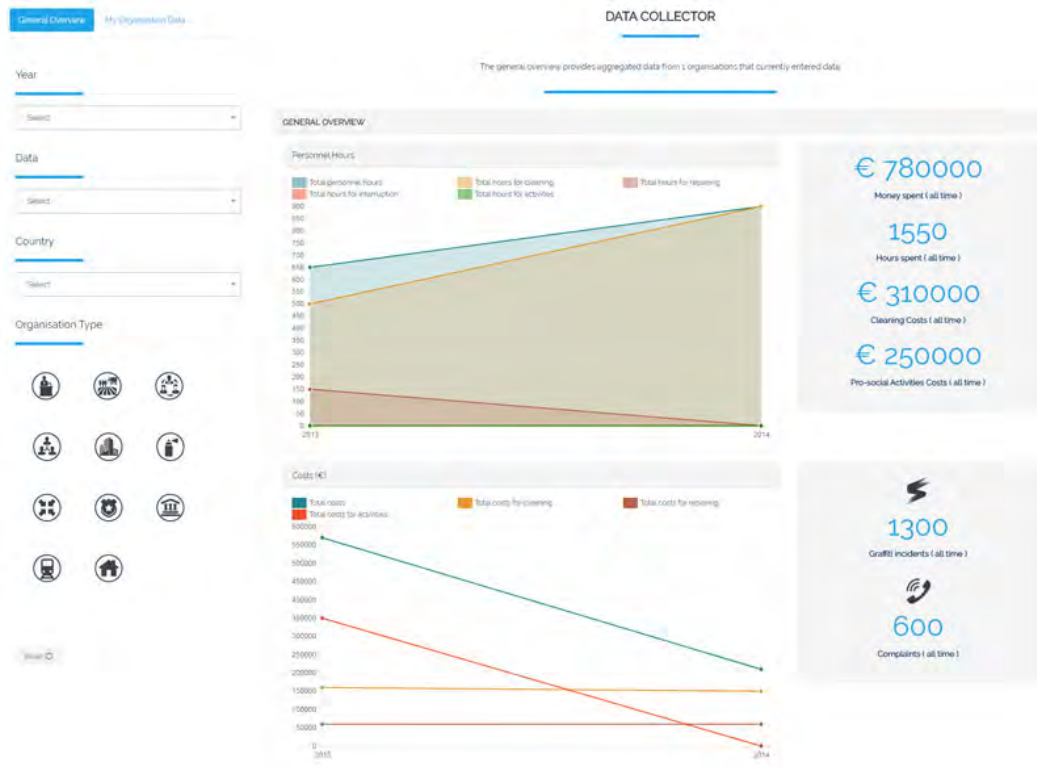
General Overview

My Organisation Data

DATA COLLECTOR

The general overview provides aggregated data from 1 organisations that currently entered data.

Year

Select

Data

Select

Country

Select

Organisation Type

Reset

GENERAL OVERVIEW

Personnel Hours

Total personnel hours
Total hours for cleaning
Total hours for repairing
Total hours for interruption
Total hours for activities

900
850
800
750
700
650
600
550
500
450
400
350
300
250
200
150
100
50
0

2013

2014

€ 780000
Money spent ( all time )

1550
Hours spent ( all time )

€ 310000
Cleaning Costs ( all time )

€ 250000
Pro-social Activities Costs ( all time )

Costs (€)

Total costs
Total costs for cleaning
Total costs for repairing
Total costs for activities

600000
550000
500000
450000
400000
350000
300000
250000
200000
150000
100000
50000
0

2013

2014

1300
Graffiti incidents ( all time )

600
Complaints ( all time )